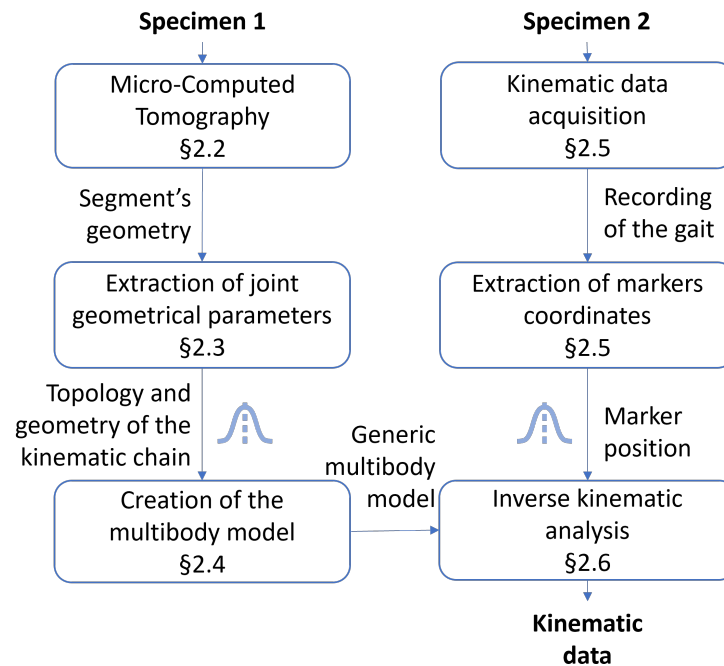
Specimen 1

Micro-Computed Tomography §2.2

Segment's geometry

Extraction of joint geometrical parameters §2.3

Topology and geometry of the kinematic chain

Creation of the multibody model §2.4

Specimen 2

Kinematic data acquisition §2.5

Recording of the gait

Extraction of markers coordinates §2.5

Marker position

Generic multibody model

Inverse kinematic analysis §2.6

Kinematic data